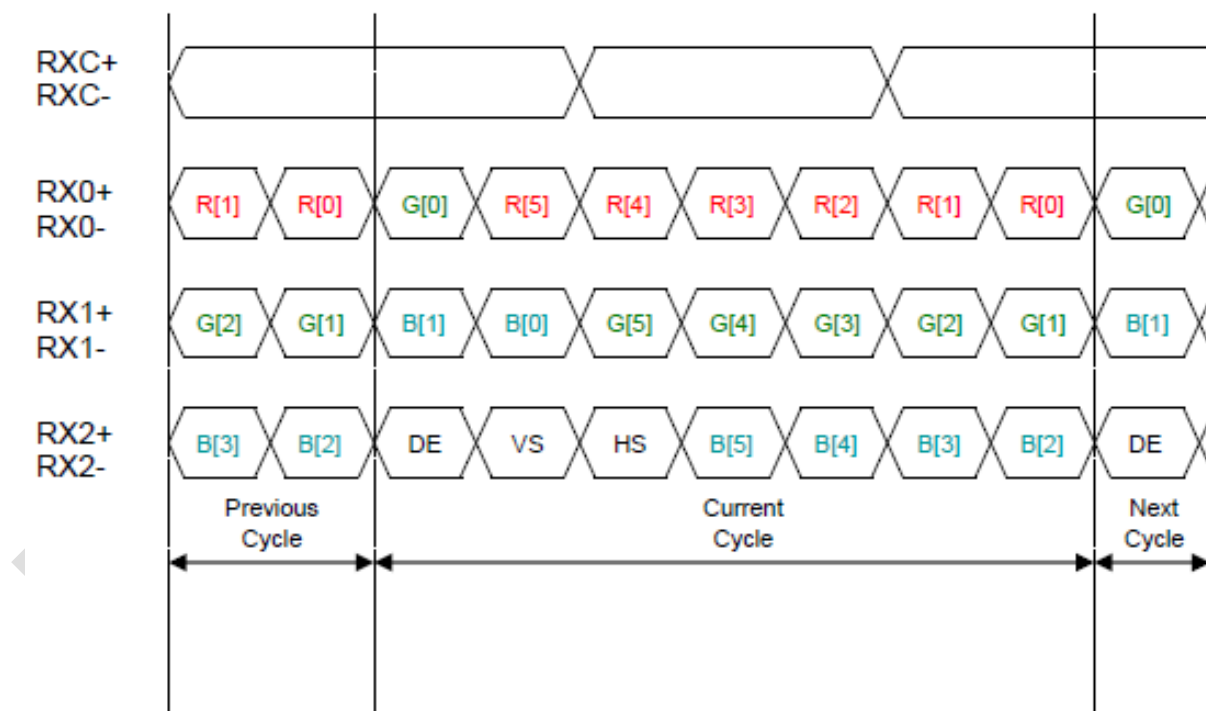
RXC+
RXC-

RX0+
RX0-

R[1] R[0] G[0] R[5] R[4] R[3] R[2] R[1] R[0] G[0]

RX1+
RX1-

G[2] G[1] B[1] B[0] G[5] G[4] G[3] G[2] G[1] B[1]

RX2+
RX2-

B[3] B[2] DE VS HS B[5] B[4] B[3] B[2] DE

Previous Cycle

Current Cycle

Next Cycle